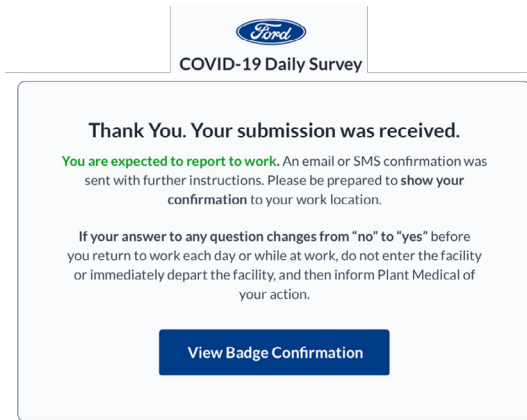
Ford

COVID-19 Daily Survey

Thank You. Your submission was received.

You are expected to report to work. An email or SMS confirmation was sent with further instructions. Please be prepared to show your confirmation to your work location.

If your answer to any question changes from "no" to "yes" before you return to work each day or while at work, do not enter the facility or immediately depart the facility, and then inform Plant Medical of your action.

View Badge Confirmation